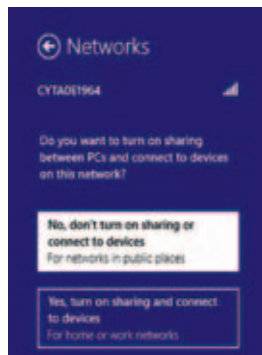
Networks

CYTA0E1964

Do you want to turn on sharing between PCs and connect to devices on this network?

No, don't turn on sharing or connect to devices
For networks in public places

Yes, turn on sharing and connect to devices
For home or work networks